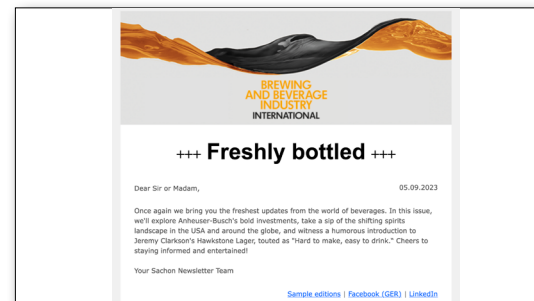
BREWING AND BEVERAGE INDUSTRY INTERNATIONAL

+++ Freshly bottled +++

Dear Sir or Madam,

05.09.2023

Once again we bring you the freshest updates from the world of beverages. In this issue, we'll explore Anheuser-Busch's bold investments, take a sip of the shifting spirits landscape in the USA and around the globe, and witness a humorous introduction to Jeremy Clarkson's Hawkstone Lager, touted as "Hard to make, easy to drink." Cheers to staying informed and entertained!

Your Sachon Newsletter Team

Sample editions | Facebook (GER) | LinkedIn